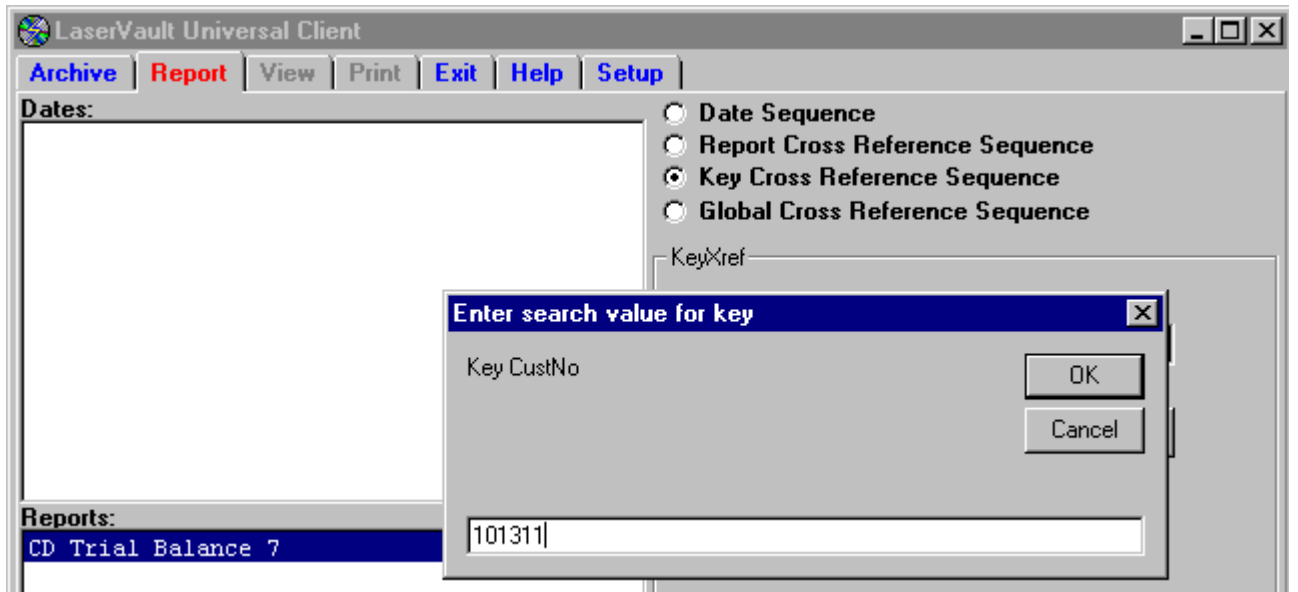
LaserVault Universal Client

Archive | Report | View | Print | Exit | Help | Setup

Dates:

Date Sequence
Report Cross Reference Sequence
Key Cross Reference Sequence
Global Cross Reference Sequence

KeyXref

Enter search value for key

Key CustNo

OK

Cancel

101311

Reports:

CD Trial Balance 7